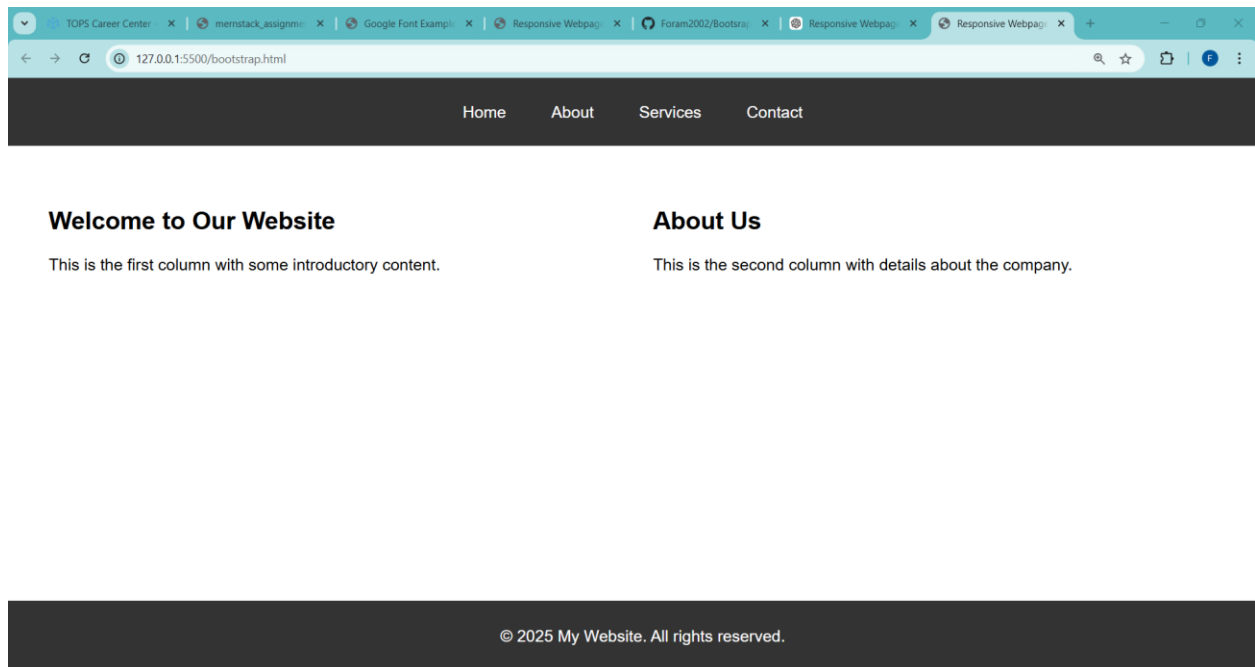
TOPS Career Center ✕ | mernstack_assignme ✕ | Google Font Exampl ✕ | Responsive Webpag ✕ | Foram2002/Bootstra ✕ | Responsive Webpag ✕ | Responsive Webpag ✕ +

127.0.0.1:5500/bootstrap.html

F

Home About Services Contact

Welcome to Our Website

This is the first column with some introductory content.

About Us

This is the second column with details about the company.

© 2025 My Website. All rights reserved.